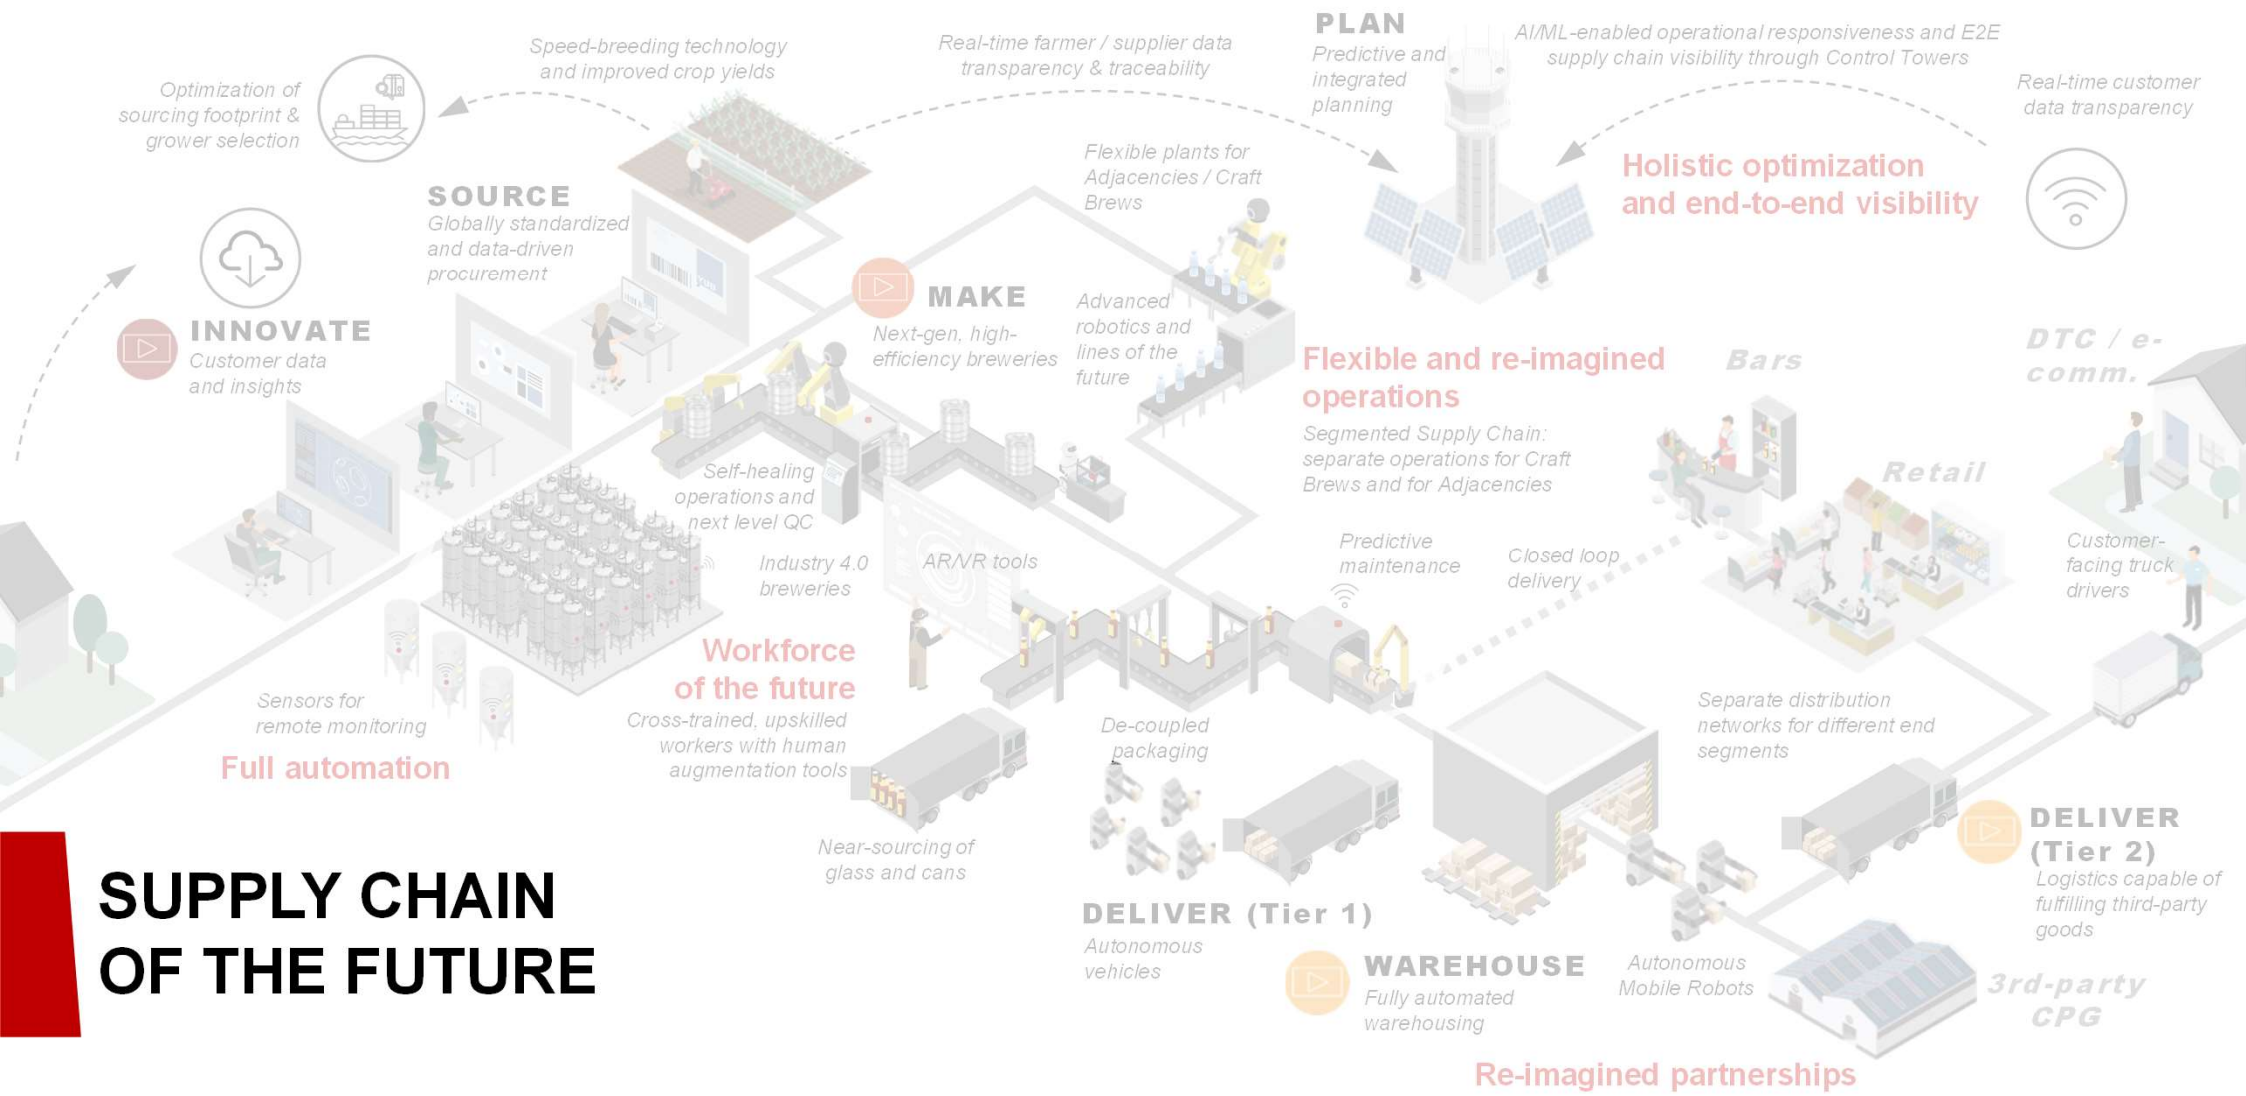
PLAN
Predictive and integrated planning

Speed-breeding technology and improved crop yields

Real-time farmer / supplier data transparency & traceability

AI/ML-enabled operational responsiveness and E2E supply chain visibility through Control Towers

Optimization of sourcing footprint & grower selection

Real-time customer data transparency

Holistic optimization and end-to-end visibility

SOURCE
Globally standardized and data-driven procurement

Flexible plants for Adjacencies / Craft Brews

INNOVATE
Customer data and insights

MAKE
Next-gen, high-efficiency breweries

Advanced robotics and lines of the future

Flexible and re-imagined operations
Segmented Supply Chain: separate operations for Craft Brews and for Adjacencies

Bars

DTC / e-comm.

Retail

Self-healing operations and next level QC

Industry 4.0 breweries

AR/VR tools

Predictive maintenance

Closed loop delivery

Customer-facing truck drivers

Workforce of the future
Cross-trained, upskilled workers with human augmentation tools

Sensors for remote monitoring

Full automation

De-coupled packaging

Separate distribution networks for different end segments

Near-sourcing of glass and cans

DELIVER (Tier 2)
Logistics capable of fulfilling third-party goods

SUPPLY CHAIN OF THE FUTURE

DELIVER (Tier 1)
Autonomous vehicles

WAREHOUSE
Fully automated warehousing

Autonomous Mobile Robots

3rd-party CPG

Re-imagined partnerships